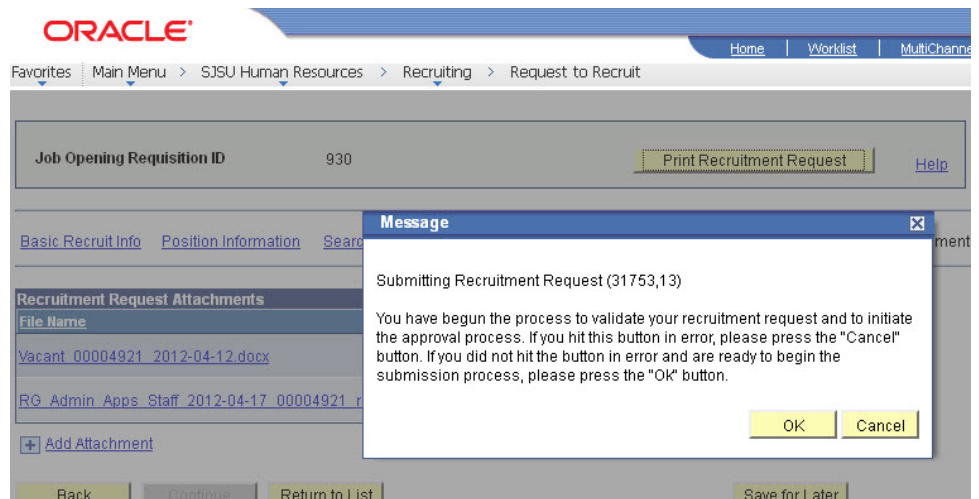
ORACLE

Home | Worklist | MultiChanne

Favorites | Main Menu > SJSU Human Resources > Recruiting > Request to Recruit

Job Opening Requisition ID 930

Print Recruitment Request

Help

Basic Recruit Info Position Information Searc

ment

Recruitment Request Attachments

File Name

Vacant_00004921_2012-04-12.docx

RG_Admin_Apps_Staff_2012-04-17_00004921_r

Add Attachment

Back Continue Return to List Save for Later

Message

Submitting Recruitment Request (31753,13)

You have begun the process to validate your recruitment request and to initiate the approval process. If you hit this button in error, please press the "Cancel" button. If you did not hit the button in error and are ready to begin the submission process, please press the "OK" button.

OK Cancel